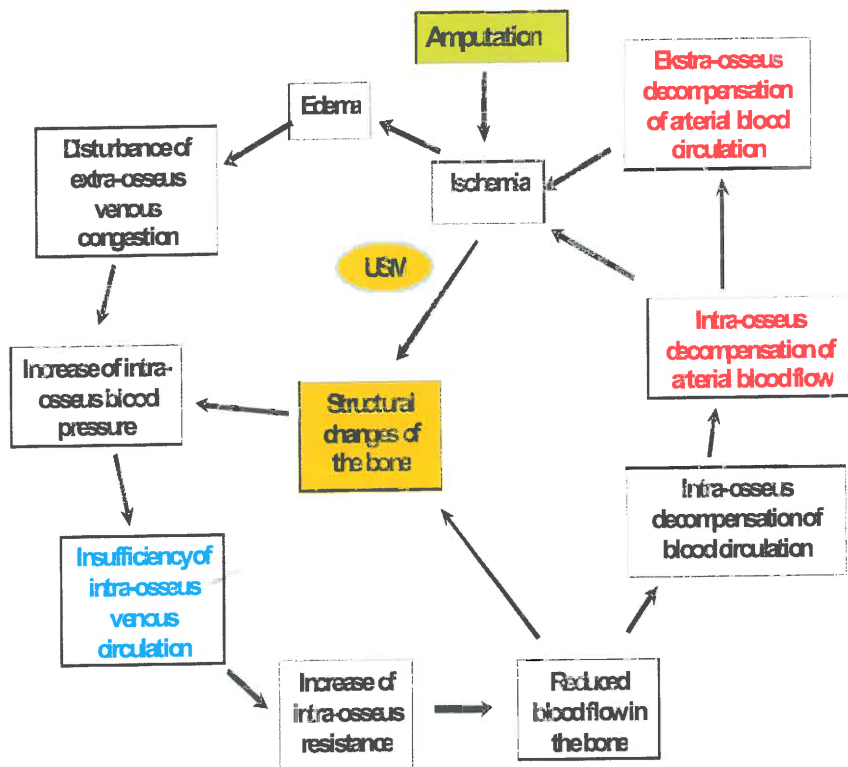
Amputation

Ekstra-osseus decompensation of aterial blood circulation

Edema

Disturbance of extra-osseus venous congestion

Ischemia

USM

Intra-osseus decompensation of aterial blood flow

Increase of intra-osseus blood pressure

Structural changes of the bone

Intra-osseus decompensation of blood circulation

Insufficiency of intra-osseus venous circulation

Increase of intra-osseus resistance

Reduced blood flow in the bone